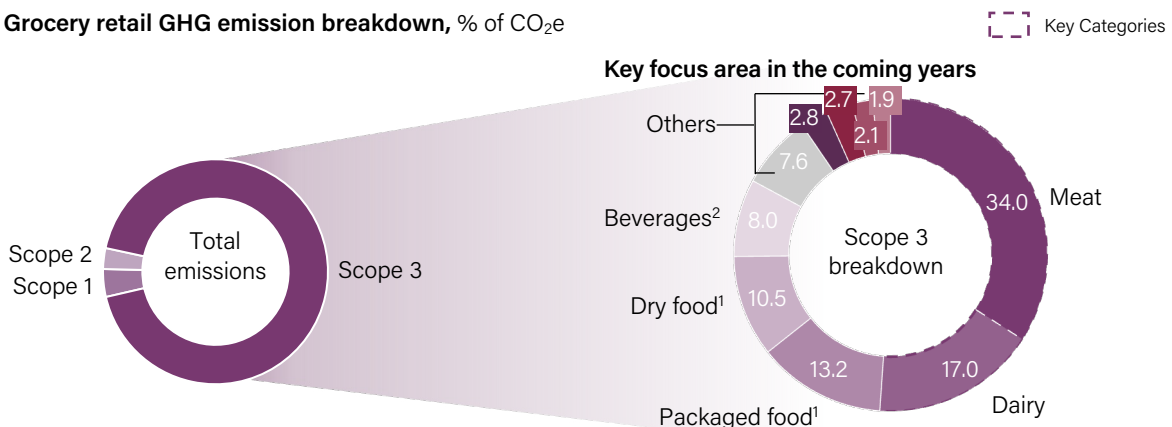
Grocery retail GHG emission breakdown, % of $CO_2e$

Key Categories

Key focus area in the coming years

Total emissions

Scope 2
Scope 1
Scope 3

Others
Beverages$^2$
Dry food$^1$
Packaged food$^1$
Dairy
Meat

Scope 3 breakdown

2.8
2.7
1.9
2.1
7.6
8.0
10.5
13.2
17.0
34.0